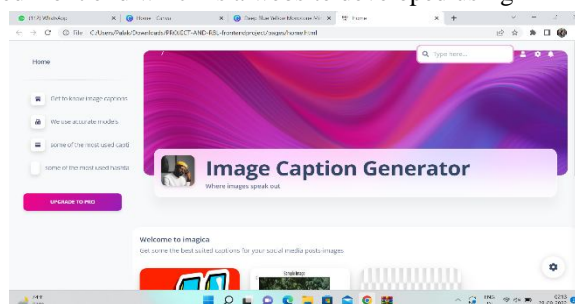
(114) WhatsApp
Home - Canva
Deep Blue Yellow Minimalist
Home

File C:/Users/Palak/Downloads/PROJECT-AND-RBL-frontend/project/pages/home.html

Home

Get to know image captions

We use accurate models

Some of the most used capti

Some of the most used hashta

UPGRADE TO PRO

Type here...

Image Caption Generator
Where images speak out

Welcome to imagica
Get some the best suited captions for your social media posts images

Stylelines